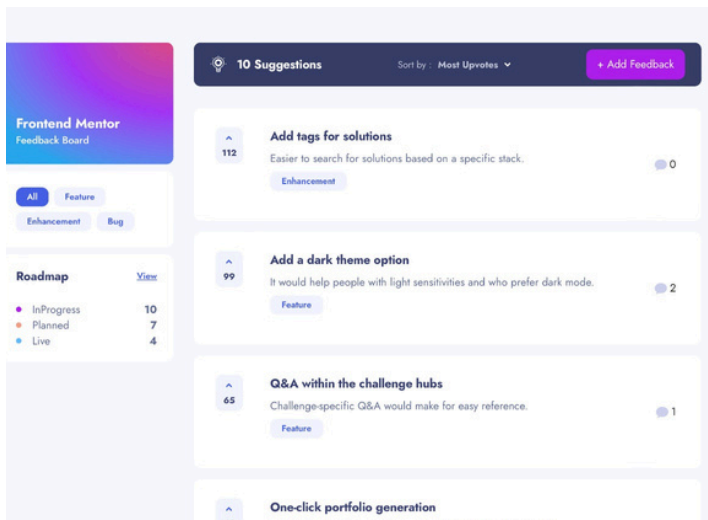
Frontend Mentor
Feedback Board

All Feature
Enhancement Bug

Roadmap View

InProgress 10
Planned 7
Live 4

10 Suggestions Sort by : Most Upvotes + Add Feedback

^
112
Add tags for solutions
Easier to search for solutions based on a specific stack.
Enhancement
0

^
99
Add a dark theme option
It would help people with light sensitivities and who prefer dark mode.
Feature
2

^
65
Q&A within the challenge hubs
Challenge-specific Q&A would make for easy reference.
Feature
1

^
One-click portfolio generation